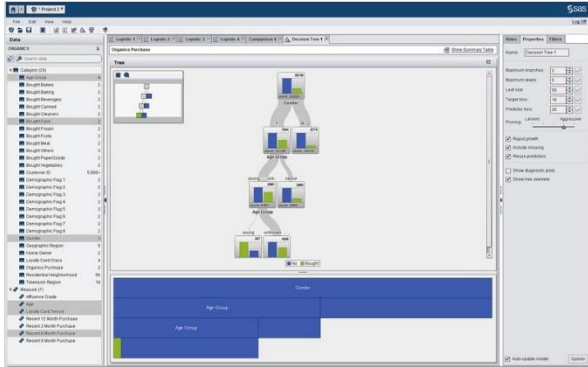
File Edit View Help

* Project 1

Log Off

Data

ORGANICS

Search data

Category (29)

Age Group

Bought Bakery

Bought Baking

Bought Beverages

Bought Canned

Bought Cleaners

Bought Dairy

Bought Frozen

Bought Fruits

Bought Meat

Bought Others

Bought PaperGoods

Bought Vegetables

Customer ID

Demographic Flag 1

Demographic Flag 2

Demographic Flag 3

Demographic Flag 4

Demographic Flag 5

Demographic Flag 6

Demographic Flag 7

Demographic Flag 8

Gender

Geographic Region

Home Owner

Loyalty Card Class

Organics Purchase

Residential Neighborhood

Television Region

Measure (7)

Affluence Grade

Age

Loyalty Card Tenure

Recent 12 Month Purchase

Recent 3 Month Purchase

Recent 6 Month Purchase

Logistic 1 | Logistic 2 | Logistic 3 | Logistic 4 | Comparison 1 | Decision Tree 1

Organics Purchase

Show Summary Table

Tree

Gender

Age Group

Age Group

No Bought

Gender

Age Group

Age Group

Roles Properties Filters

Name: Decision Tree 1

Maximum branches: 2

Maximum levels: 6

Leaf size: 50

Target bins: 10

Predictor bins: 20

Pruning: Lenient Aggressive

Rapid growth

Include missing

Reuse predictors

Show diagnostic plots

Show tree overview

Auto-update model

Update